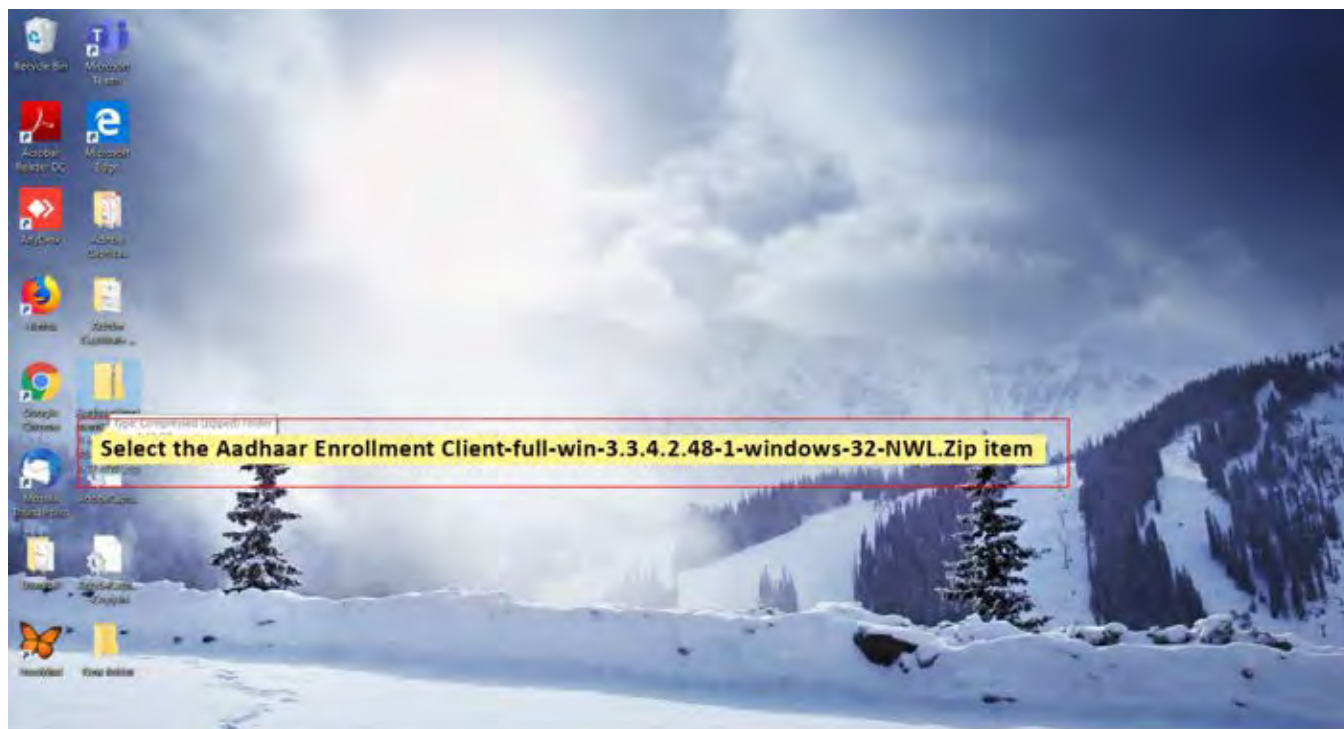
Recycle Bin

Microsoft Teams

Acrobat Reader DC

Microsoft Edge

AnyDesk

Adobe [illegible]

Firefox

Adobe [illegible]

Google Chrome

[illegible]

Type: Compressed (zipped) Folder

Select the Aadhaar Enrollment Client-full-win-3.3.4.2.48-1-windows-32-NWL.Zip item

Mozilla Thunderbird

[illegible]

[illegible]

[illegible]

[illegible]

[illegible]